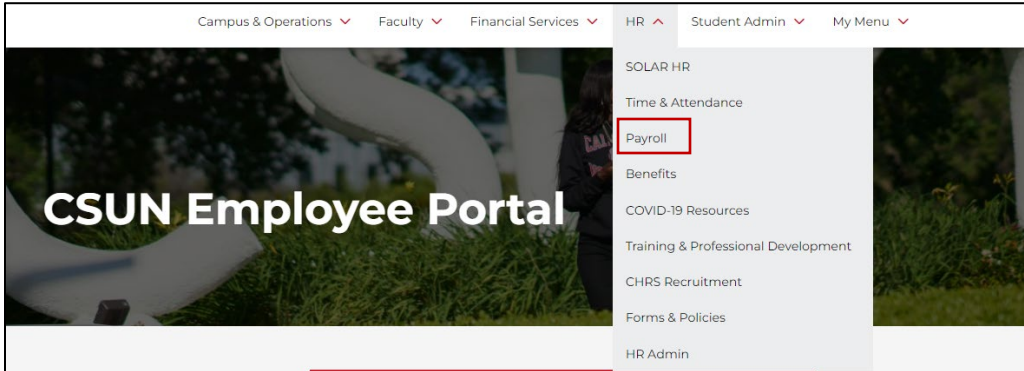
Campus & Operations Faculty Financial Services HR Student Admin My Menu

CSUN Employee Portal

SOLAR HR
Time & Attendance
Payroll
Benefits
COVID-19 Resources
Training & Professional Development
CHRS Recruitment
Forms & Policies
HR Admin